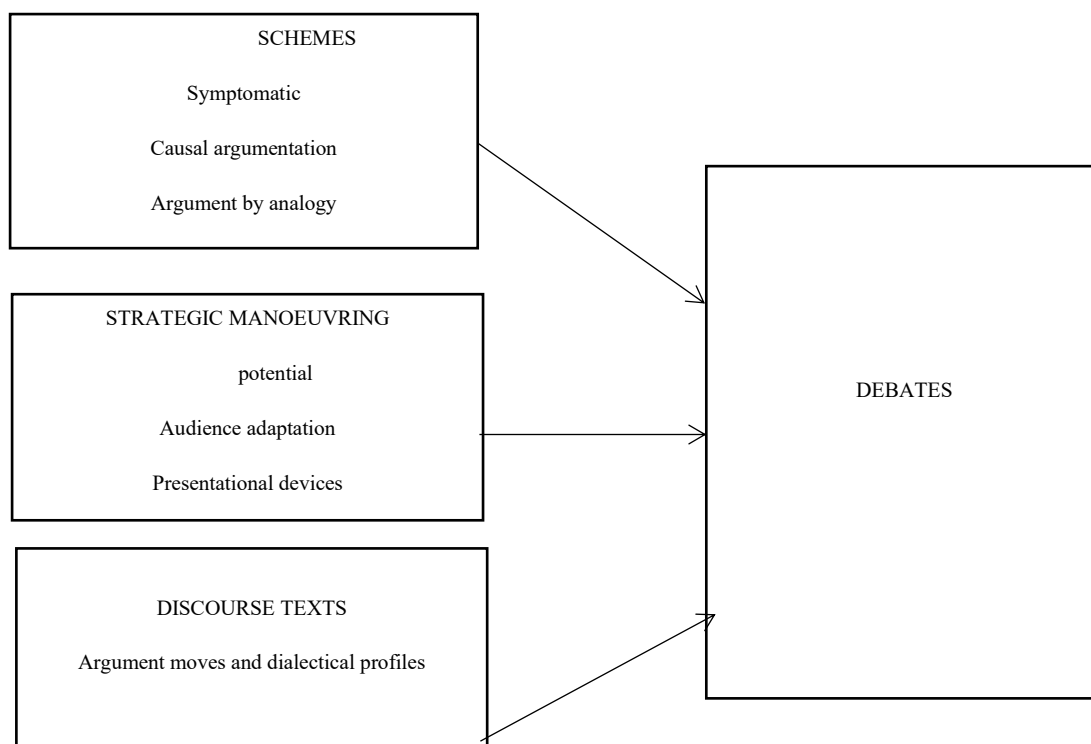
SCHEMES

Symptomatic

Causal argumentation

Argument by analogy

STRATEGIC MANOEUVRING

potential

Audience adaptation

Presentational devices

DISCOURSE TEXTS

Argument moves and dialectical profiles

DEBATES